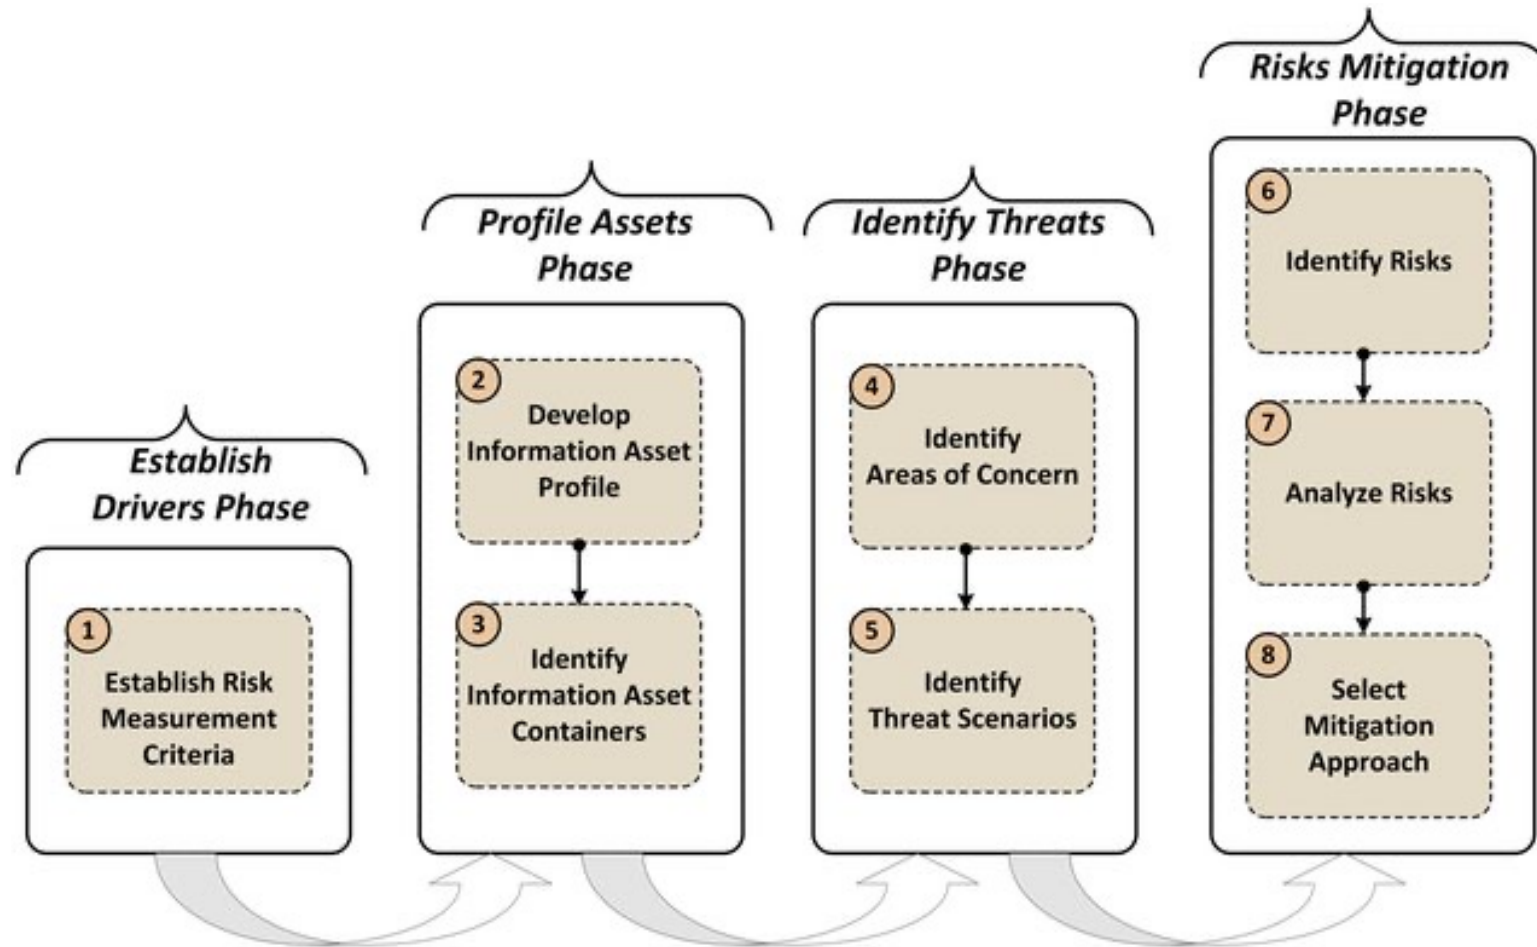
Establish Drivers Phase

1 Establish Risk Measurement Criteria

Profile Assets Phase

2 Develop Information Asset Profile

3 Identify Information Asset Containers

Identify Threats Phase

4 Identify Areas of Concern

5 Identify Threat Scenarios

Risks Mitigation Phase

6 Identify Risks

7 Analyze Risks

8 Select Mitigation Approach